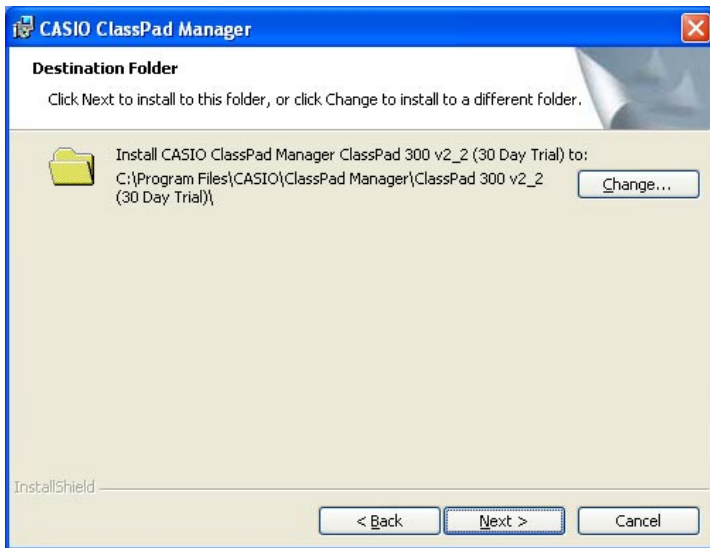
CASIO ClassPad Manager

Destination Folder

Click Next to install to this folder, or click Change to install to a different folder.

Install CASIO ClassPad Manager ClassPad 300 v2_2 (30 Day Trial) to:
C:\Program Files\CASIO\ClassPad Manager\ClassPad 300 v2_2 (30 Day Trial)\

Change...

InstallShield

< Back

Next >

Cancel